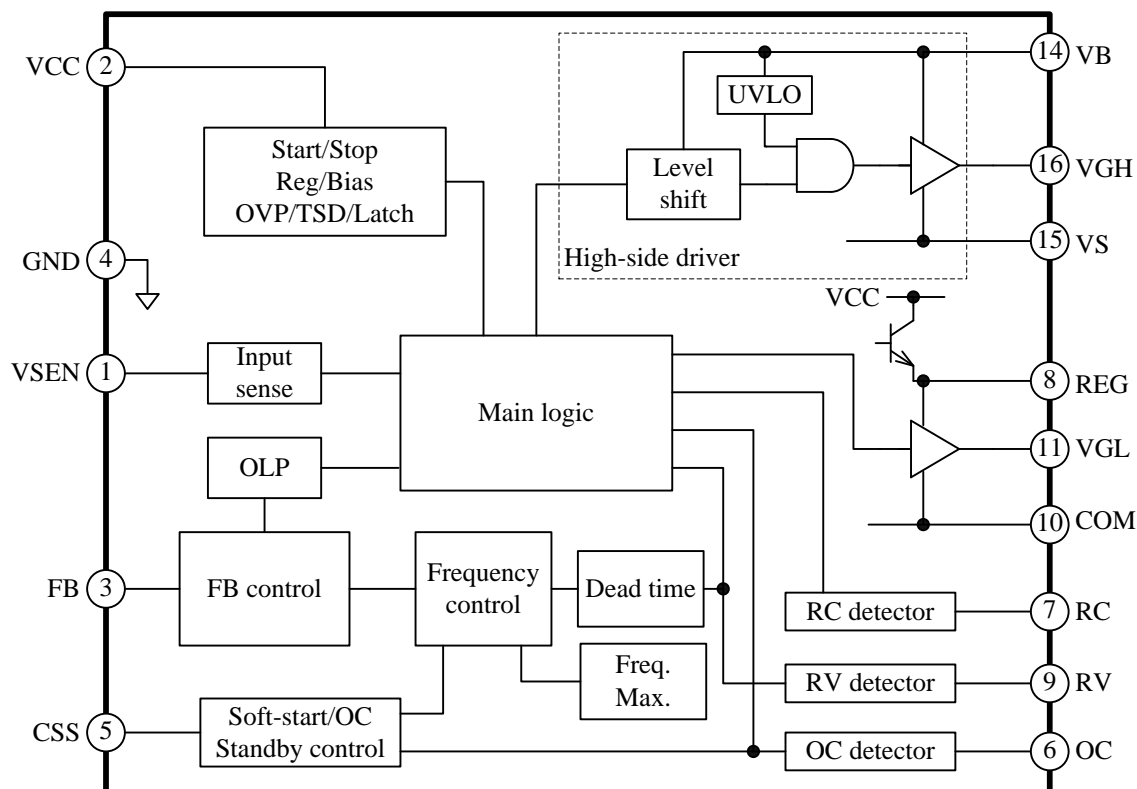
VCC 2

Start/Stop
Reg/Bias
OVP/TSD/Latch

UVLO

14 VB

Level shift

16 VGH

15 VS

High-side driver

GND 4

VCC

VSEN 1

Input sense

Main logic

8 REG

11 VGL

OLP

10 COM

FB 3

FB control

Frequency control

Dead time

RC detector

7 RC

Freq. Max.

RV detector

9 RV

CSS 5

Soft-start/OC
Standby control

OC detector

6 OC